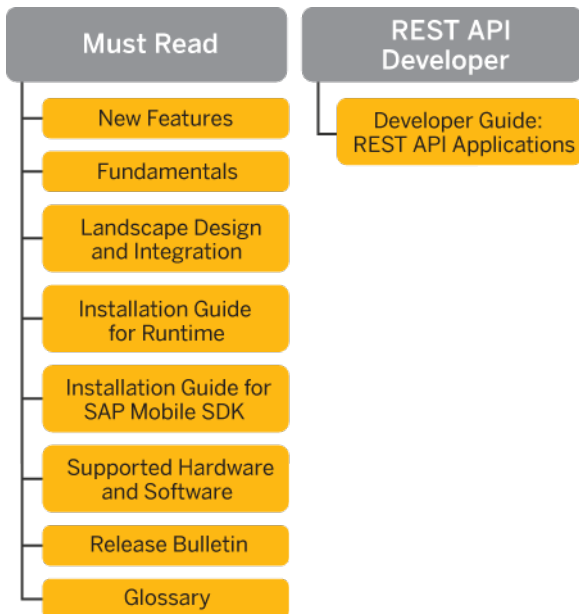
Must Read

New Features

Fundamentals

Landscape Design and Integration

Installation Guide for Runtime

Installation Guide for SAP Mobile SDK

Supported Hardware and Software

Release Bulletin

Glossary

REST API Developer

Developer Guide: REST API Applications